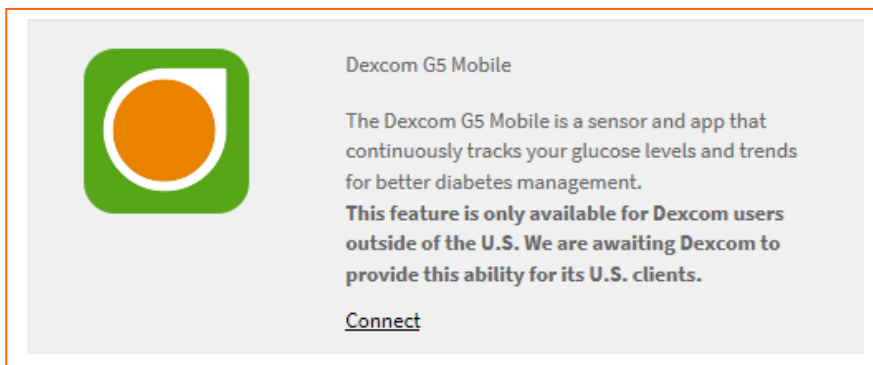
Dexcom G5 Mobile

The Dexcom G5 Mobile is a sensor and app that continuously tracks your glucose levels and trends for better diabetes management.
**This feature is only available for Dexcom users outside of the U.S. We are awaiting Dexcom to provide this ability for its U.S. clients.**

Connect